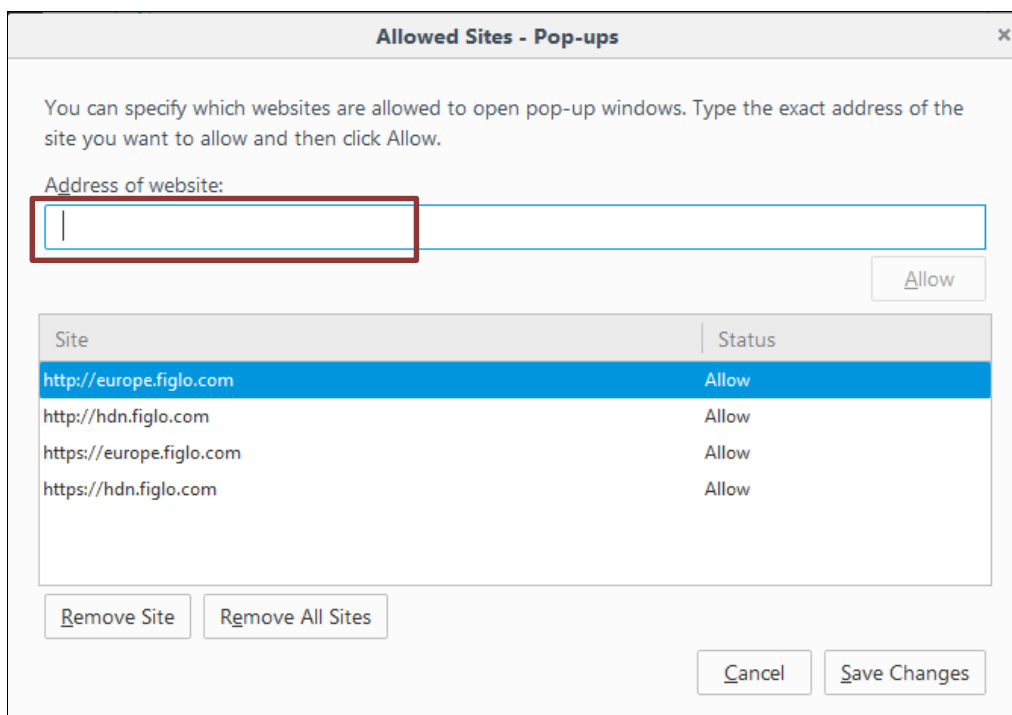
Allowed Sites - Pop-ups

×

You can specify which websites are allowed to open pop-up windows. Type the exact address of the site you want to allow and then click Allow.

Address of website:

Allow

| Site | Status |
|---|---|
| http://europe.figlo.com | Allow |
| http://hdn.figlo.com | Allow |
| https://europe.figlo.com | Allow |
| https://hdn.figlo.com | Allow |

Remove Site

Remove All Sites

Cancel

Save Changes